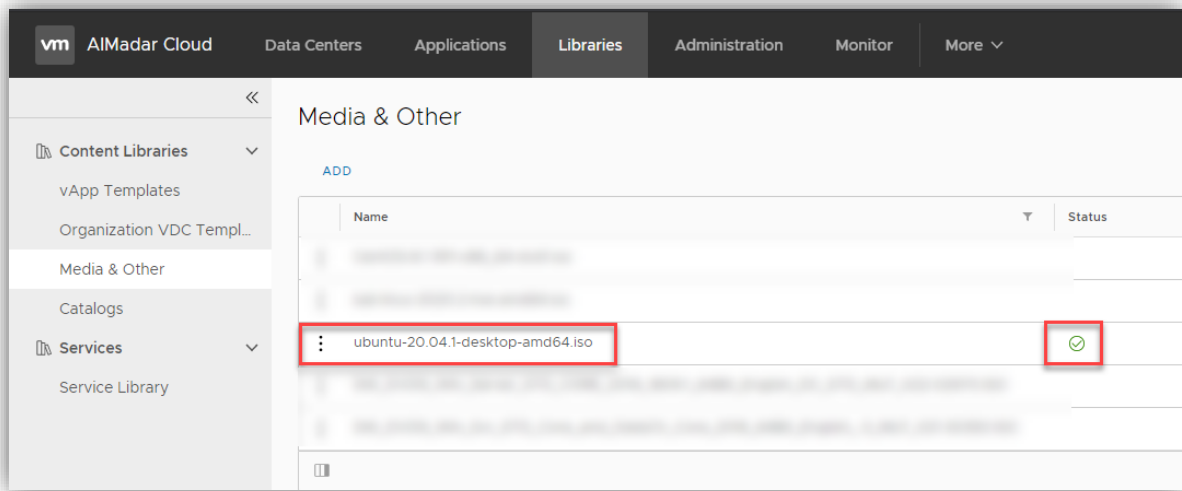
vm AlMadar Cloud Data Centers Applications Libraries Administration Monitor More

«

Content Libraries

vApp Templates

Organization VDC Templ...

Media & Other

Catalogs

Services

Service Library

Media & Other

ADD

| | Name | Status |
|---|---|---|
| | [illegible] | |
| | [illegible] | |
| ⋮ | ubuntu-20.04.1-desktop-amd64.iso | |
| | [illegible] | |
| | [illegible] | |